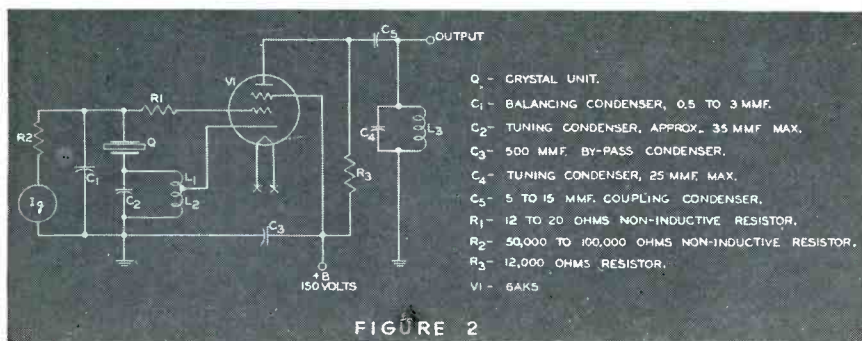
C5
OUTPUT
V1
R1
R2
Q
C1
C2
L1
L2
Ig
C3
R3
C4
L3
+B
150 VOLTS

Q - CRYSTAL UNIT.
$C_1$ - BALANCING CONDENSER, 0.5 TO 3 MMF.
$C_2$ - TUNING CONDENSER, APPROX. 35 MMF MAX.
$C_3$ - 500 MMF. BY-PASS CONDENSER.
$C_4$ - TUNING CONDENSER, 25 MMF. MAX.
$C_5$ - 5 TO 15 MMF. COUPLING CONDENSER.
$R_1$ - 12 TO 20 OHMS NON-INDUCTIVE RESISTOR.
$R_2$ - 50,000 TO 100,000 OHMS NON-INDUCTIVE RESISTOR.
$R_3$ - 12,000 OHMS RESISTOR.
V1 - 6AK5

FIGURE 2